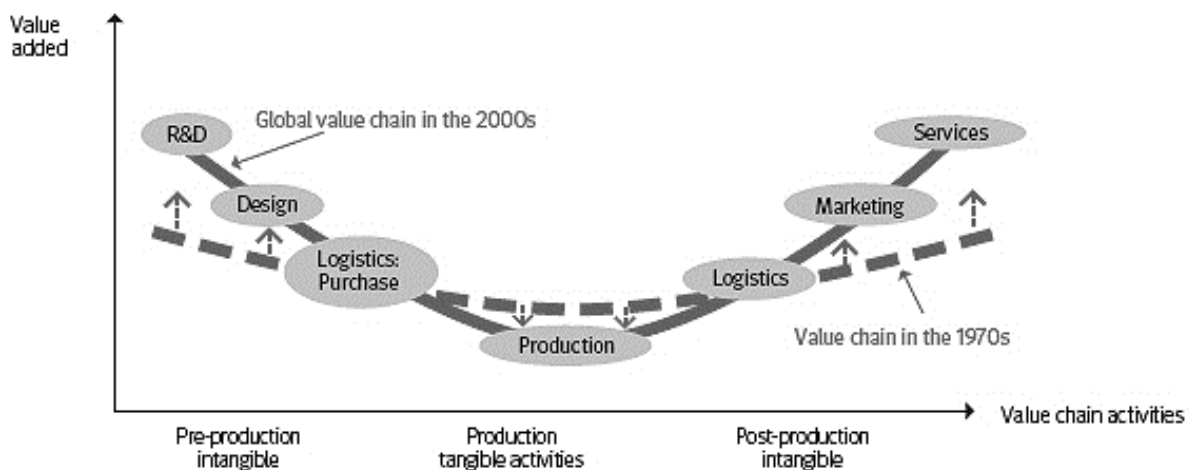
Value added

Global value chain in the 2000s

R&D

Services

Design

Marketing

Logistics: Purchase

Logistics

Value chain in the 1970s

Production

Value chain activities

Pre-production intangible

Production tangible activities

Post-production intangible